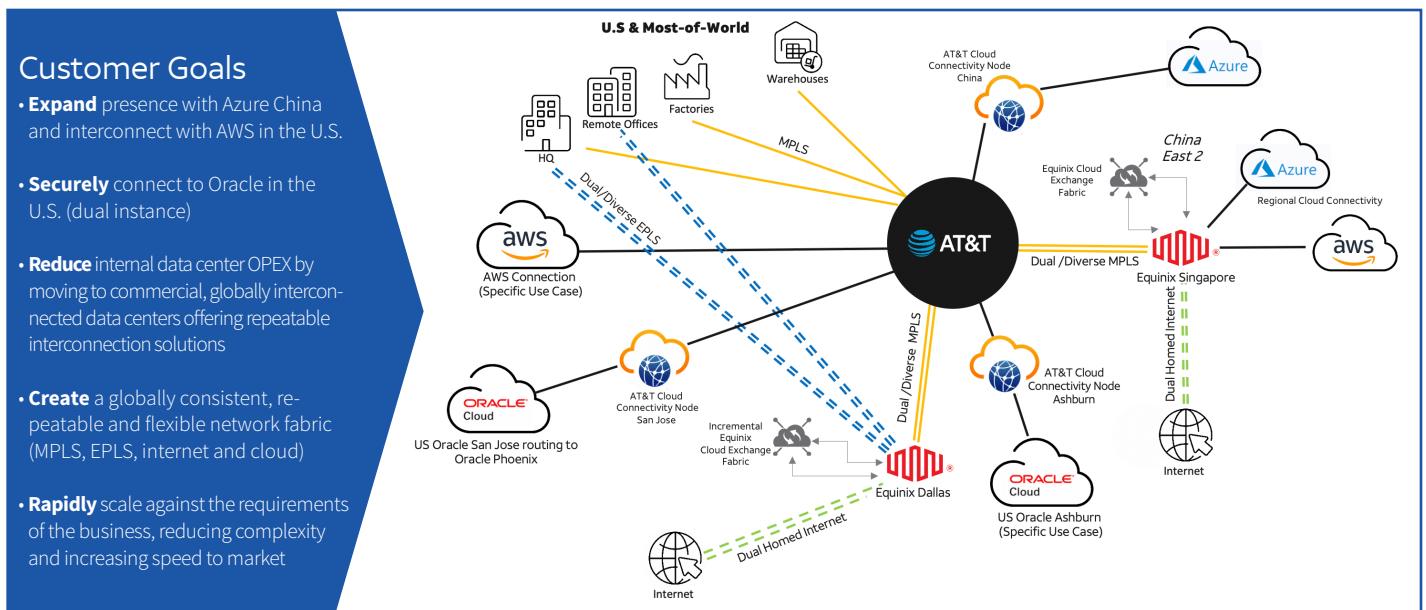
Customer Goals

• **Expand** presence with Azure China and interconnect with AWS in the U.S.

• **Securely** connect to Oracle in the U.S. (dual instance)

• **Reduce** internal data center OPEX by moving to commercial, globally interconnected data centers offering repeatable interconnection solutions

• **Create** a globally consistent, repeatable and flexible network fabric (MPLS, EPLS, internet and cloud)

• **Rapidly** scale against the requirements of the business, reducing complexity and increasing speed to market

U.S & Most-of-World

Warehouses

Factories

Remote Offices

HQ

MPLS

Dual/Diverse EPLS

AT&T Cloud Connectivity Node China

Azure

China East 2

Equinix Cloud Exchange Fabric

Azure

Regional Cloud Connectivity

aws

AWS Connection (Specific Use Case)

AT&T

Dual /Diverse MPLS

Equinix Singapore

aws

Dual Homed Internet

Dual /Diverse MPLS

AT&T Cloud Connectivity Node Ashburn

AT&T Cloud Connectivity Node San Jose

ORACLE Cloud

US Oracle San Jose routing to Oracle Phoenix

Incremental Equinix Cloud Exchange Fabric

Equinix Dallas

ORACLE Cloud

US Oracle Ashburn (Specific Use Case)

Internet

Dual Homed Internet

Internet